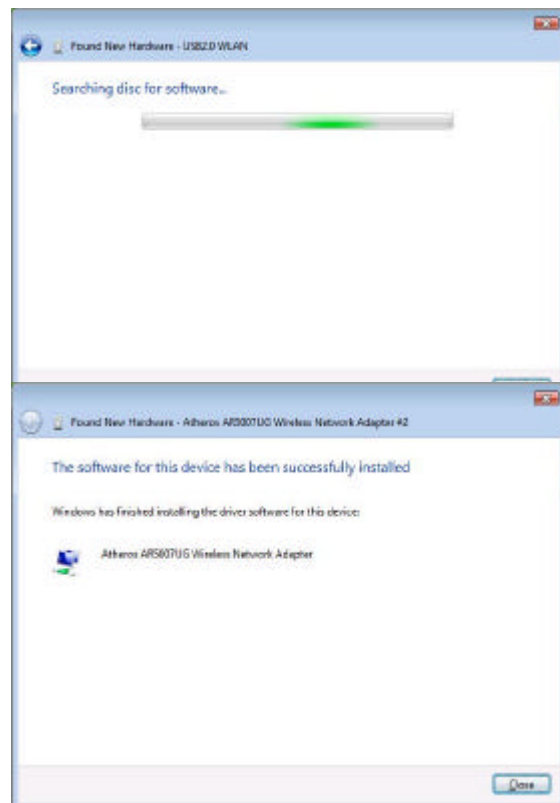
Found New Hardware - USB2.0 WLAN

Searching disc for software...

Found New Hardware - Atheros AR5007UG Wireless Network Adapter #2

The software for this device has been successfully installed

Windows has finished installing the driver software for this device:

Atheros AR5007UG Wireless Network Adapter

Close